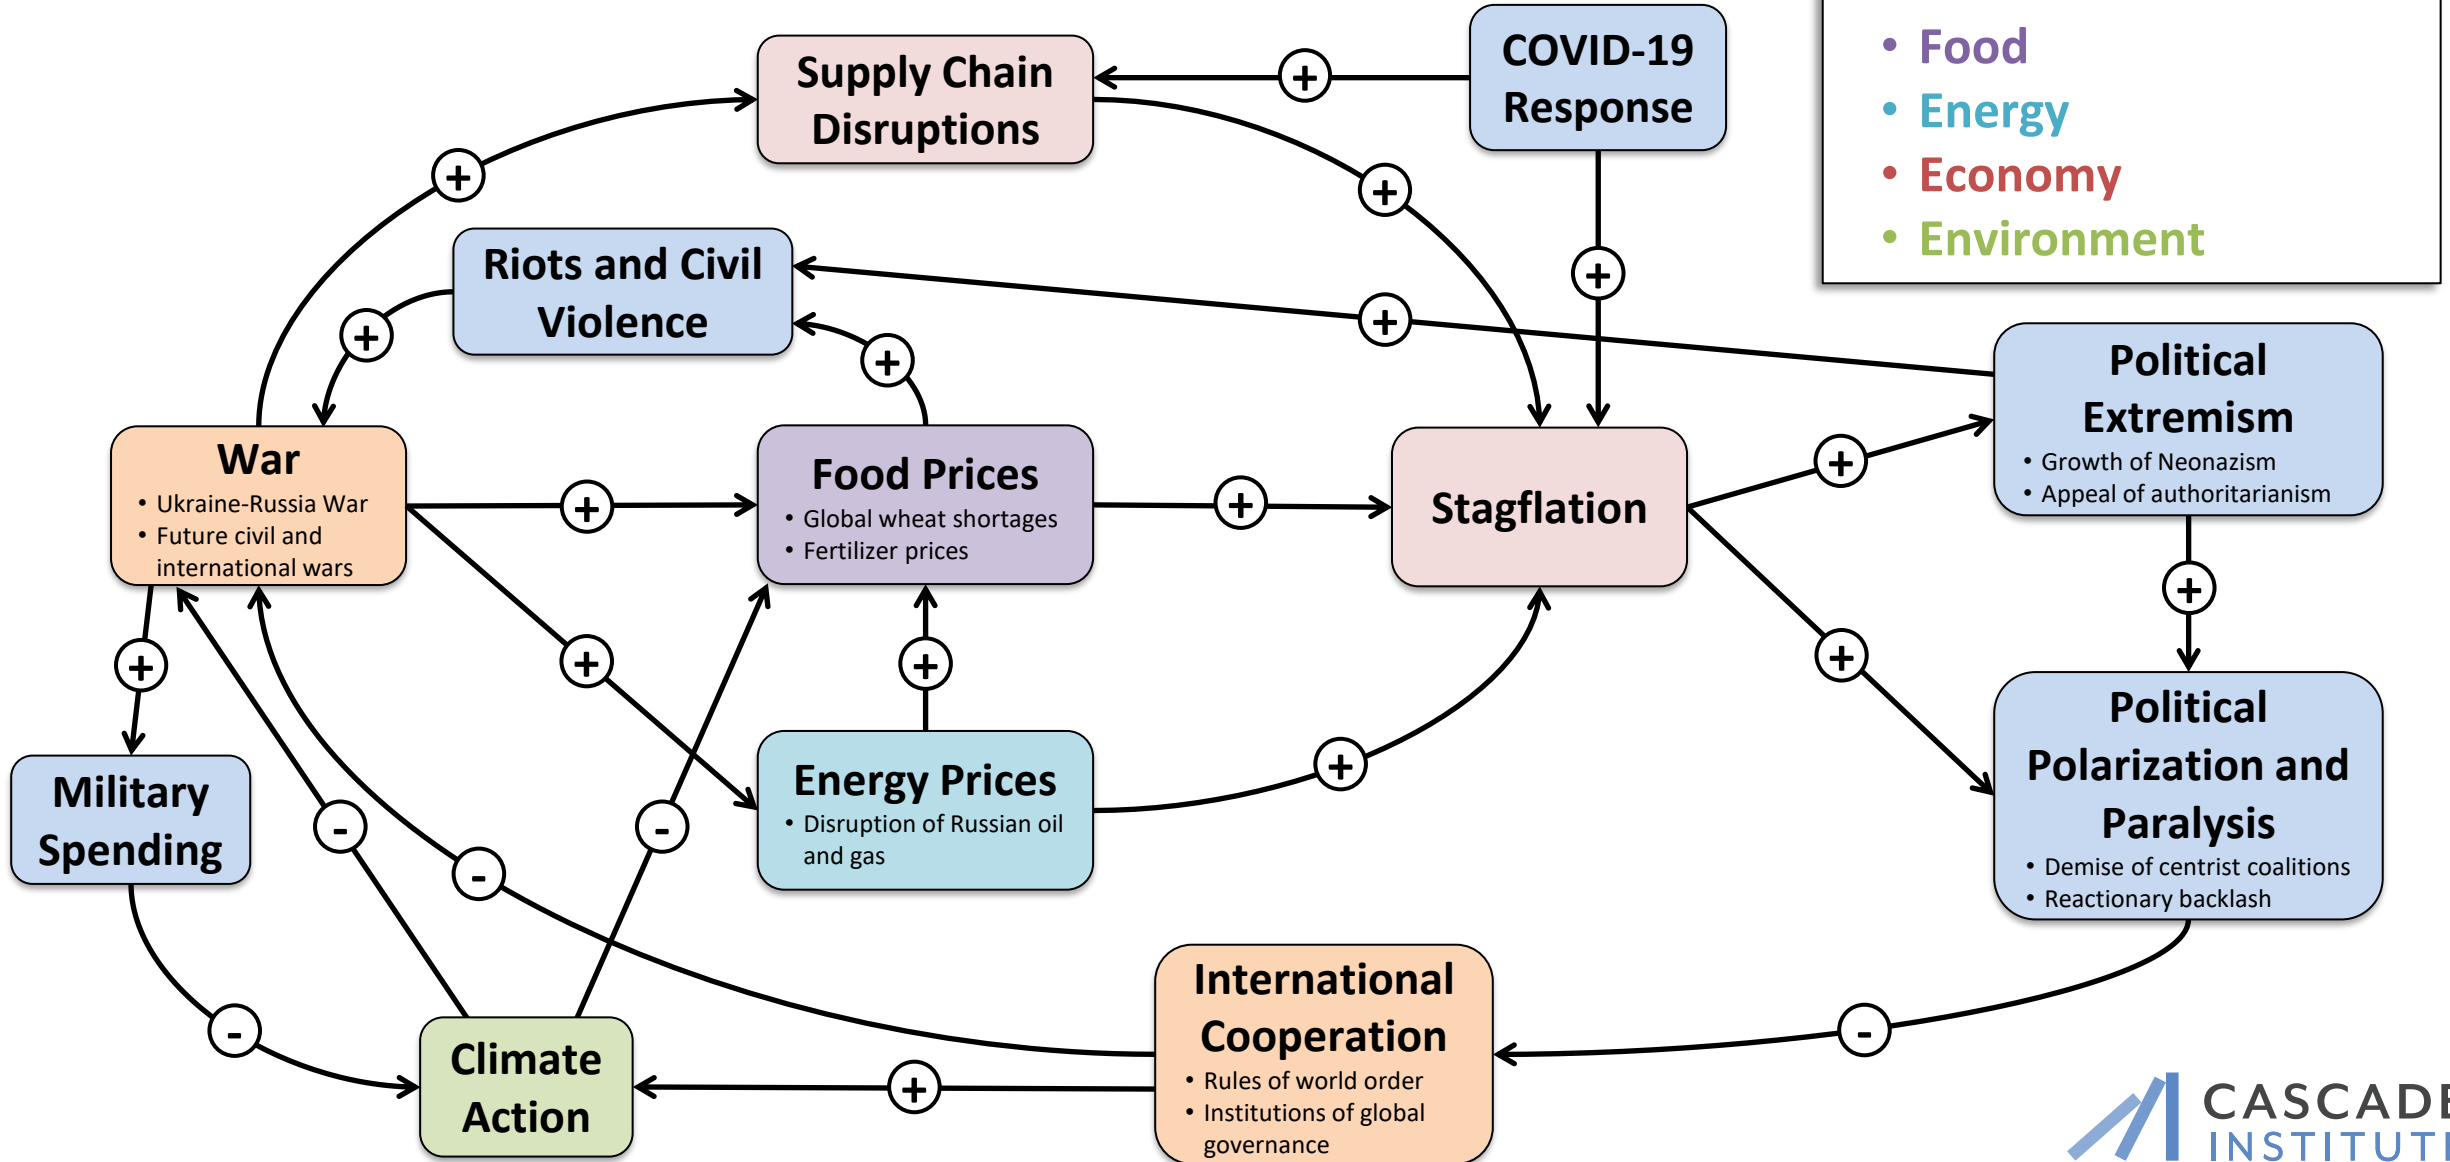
Supply Chain Disruptions

COVID-19 Response

• Food
• Energy
• Economy
• Environment

Riots and Civil Violence

Political Extremism
• Growth of Neonazism
• Appeal of authoritarianism

War
• Ukraine-Russia War
• Future civil and international wars

Food Prices
• Global wheat shortages
• Fertilizer prices

Stagflation

Political Polarization and Paralysis
• Demise of centrist coalitions
• Reactionary backlash

Military Spending

Energy Prices
• Disruption of Russian oil and gas

International Cooperation
• Rules of world order
• Institutions of global governance

Climate Action

+ + + + + + + + + + + + + + + + + +
- - - - - -

CASCADE INSTITUTI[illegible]